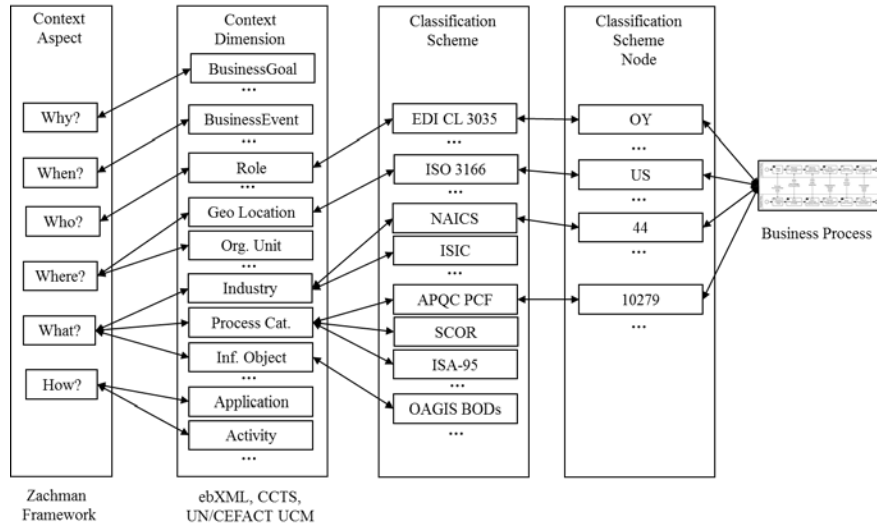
Context Aspect

Why?

When?

Who?

Where?

What?

How?

Zachman Framework

Context Dimension

BusinessGoal

...

BusinessEvent

...

Role

...

Geo Location

Org. Unit

...

Industry

Process Cat.

Inf. Object

...

Application

Activity

...

ebXML, CCTS, UN/CEFACT UCM

Classification Scheme

EDI CL 3035

...

ISO 3166

...

NAICS

ISIC

...

APQC PCF

SCOR

ISA-95

...

OAGIS BODs

...

Classification Scheme Node

OY

...

US

...

44

...

10279

...

Business Process